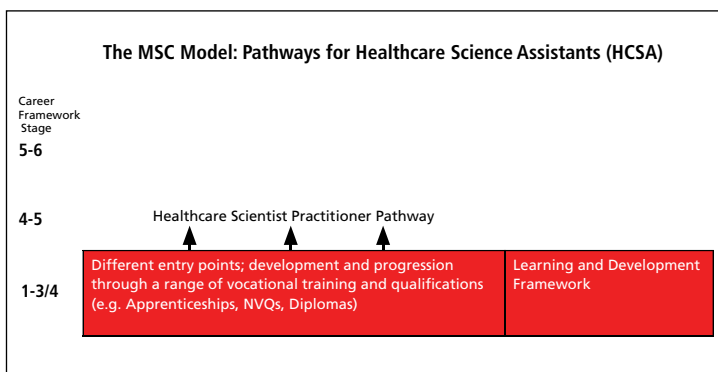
The MSC Model: Pathways for Healthcare Science Assistants (HCSA)

Career Framework Stage

5-6

4-5

Healthcare Scientist Practitioner Pathway

1-3/4

Different entry points; development and progression through a range of vocational training and qualifications (e.g. Apprenticeships, NVQs, Diplomas)

Learning and Development Framework